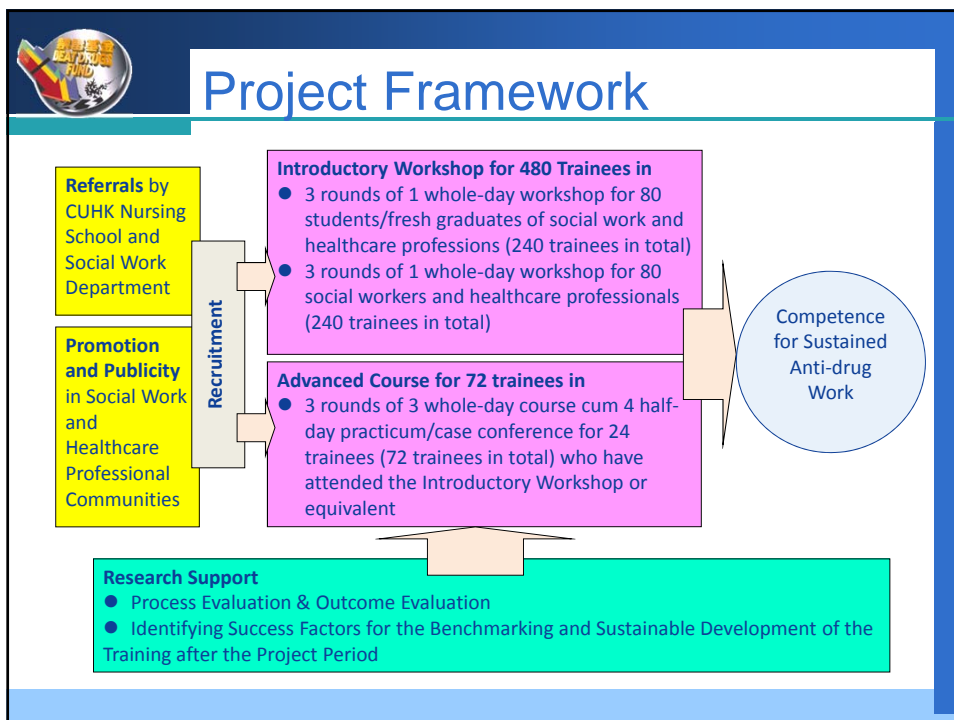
Project Framework

Referrals by CUHK Nursing School and Social Work Department

Promotion and Publicity in Social Work and Healthcare Professional Communities

Recruitment

Introductory Workshop for 480 Trainees in
- 3 rounds of 1 whole-day workshop for 80 students/fresh graduates of social work and healthcare professions (240 trainees in total)
- 3 rounds of 1 whole-day workshop for 80 social workers and healthcare professionals (240 trainees in total)

Advanced Course for 72 trainees in
- 3 rounds of 3 whole-day course cum 4 half-day practicum/case conference for 24 trainees (72 trainees in total) who have attended the Introductory Workshop or equivalent

Competence for Sustained Anti-drug Work

Research Support
- Process Evaluation & Outcome Evaluation
- Identifying Success Factors for the Benchmarking and Sustainable Development of the Training after the Project Period